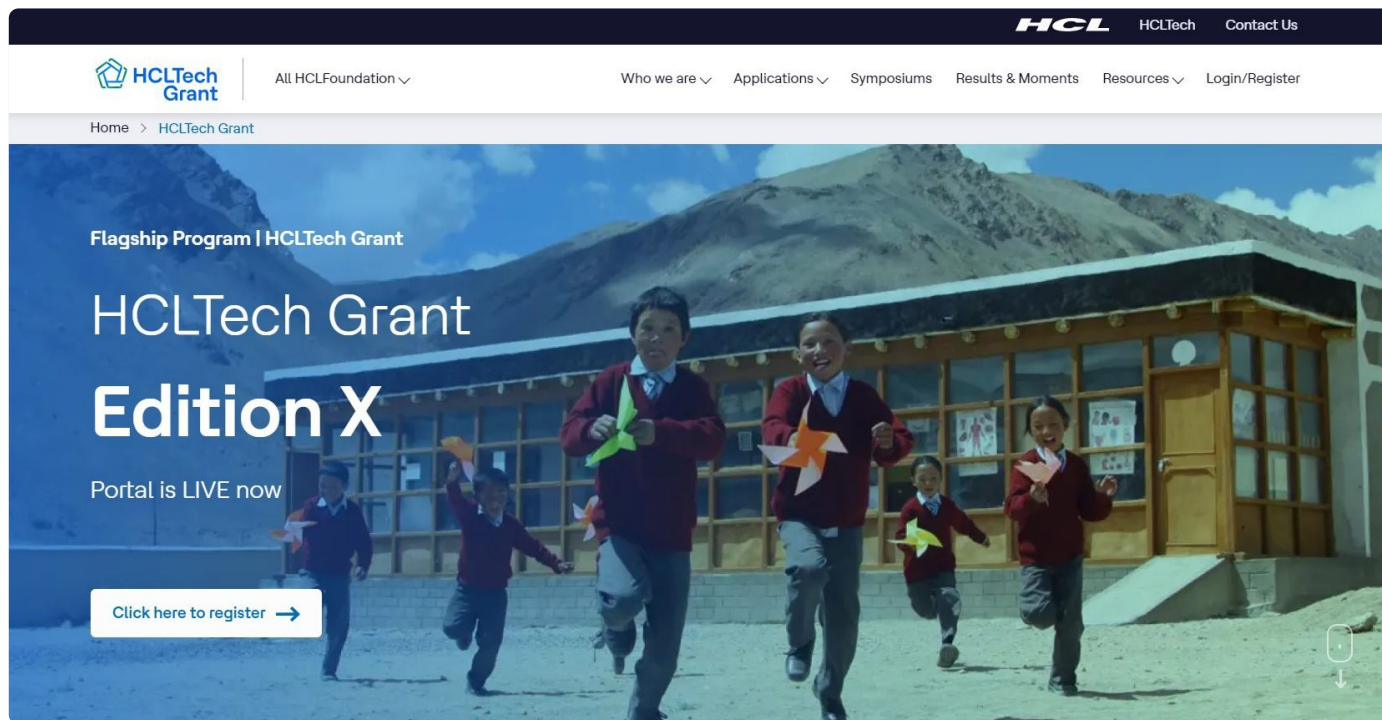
HCL HCLTech Contact Us

HCLTech Grant All HCLFoundation Who we are Applications Symposiums Results & Moments Resources Login/Register

Home > HCLTech Grant

Flagship Program | HCLTech Grant

HCLTech Grant

Edition X

Portal is LIVE now

Click here to register →